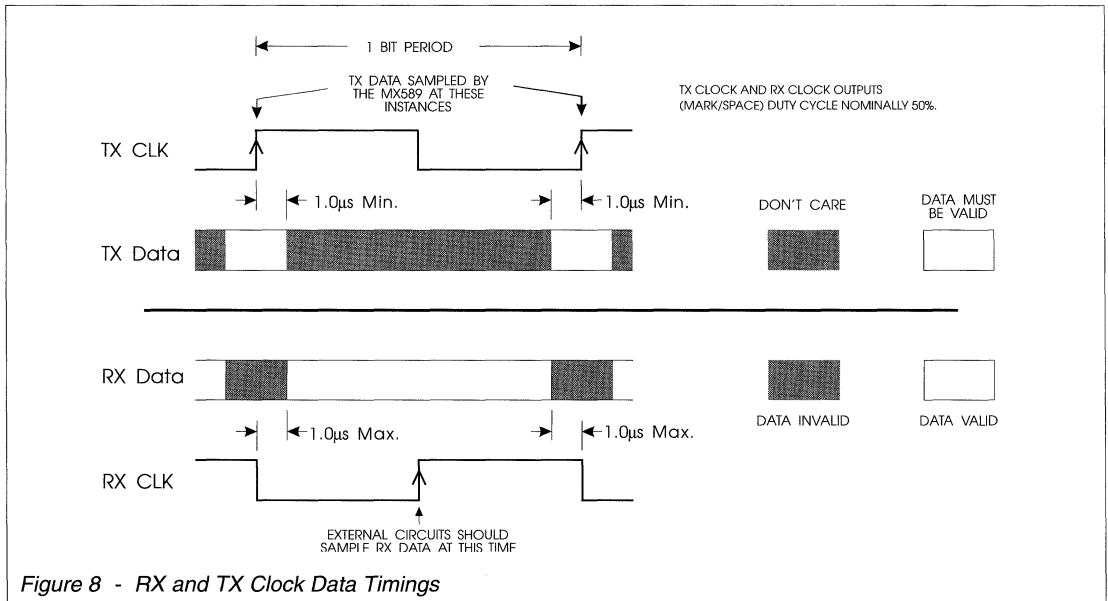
1 BIT PERIOD

TX DATA SAMPLED BY THE MX589 AT THESE INSTANCES

TX CLOCK AND RX CLOCK OUTPUTS (MARK/SPACE) DUTY CYCLE NOMINALLY 50%.

TX CLK

1.0µs Min.

1.0µs Min.

DON'T CARE

DATA MUST BE VALID

TX Data

RX Data

DATA INVALID

DATA VALID

1.0µs Max.

1.0µs Max.

RX CLK

EXTERNAL CIRCUITS SHOULD SAMPLE RX DATA AT THIS TIME

Figure 8 - RX and TX Clock Data Timings